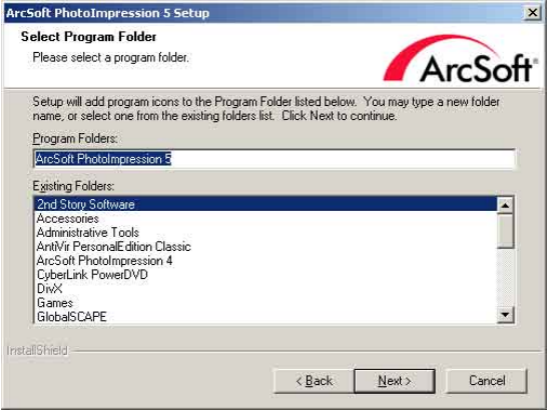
ArcSoft PhotoImpression 5 Setup

Select Program Folder
Please select a program folder.

ArcSoft

Setup will add program icons to the Program Folder listed below. You may type a new folder name, or select one from the existing folders list. Click Next to continue.

Program Folders:
ArcSoft PhotoImpression 5

Existing Folders:
2nd Story Software
Accessories
Administrative Tools
AntiVir PersonalEdition Classic
ArcSoft PhotoImpression 4
CyberLink PowerDVD
DivX
Games
GlobalSCAPE

InstallShield

< Back
Next >
Cancel